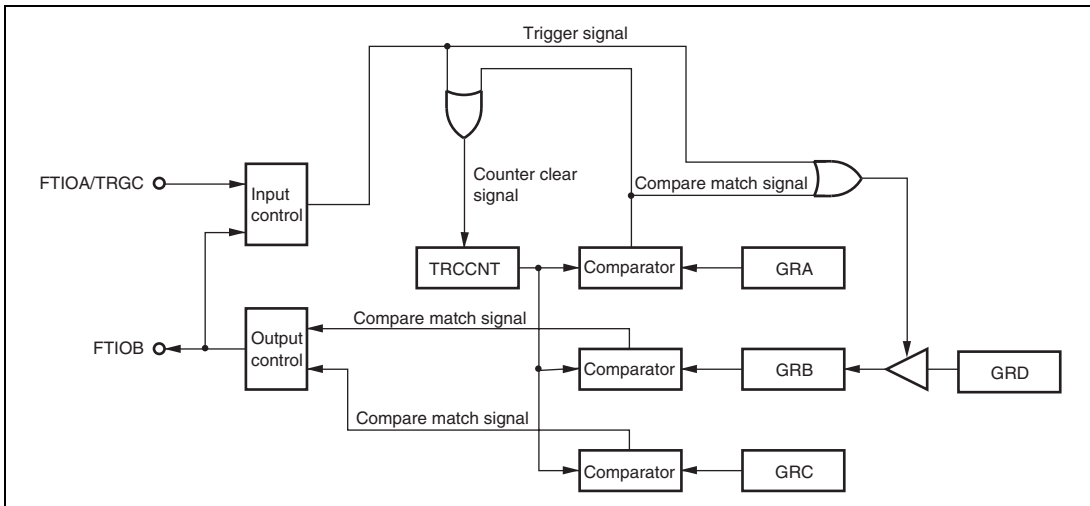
Trigger signal

FTIOA/TRGC

Input control

Counter clear signal

Compare match signal

TRCCNT

Comparator

GRA

FTIOB

Output control

Compare match signal

Comparator

GRB

GRD

Compare match signal

Comparator

GRC